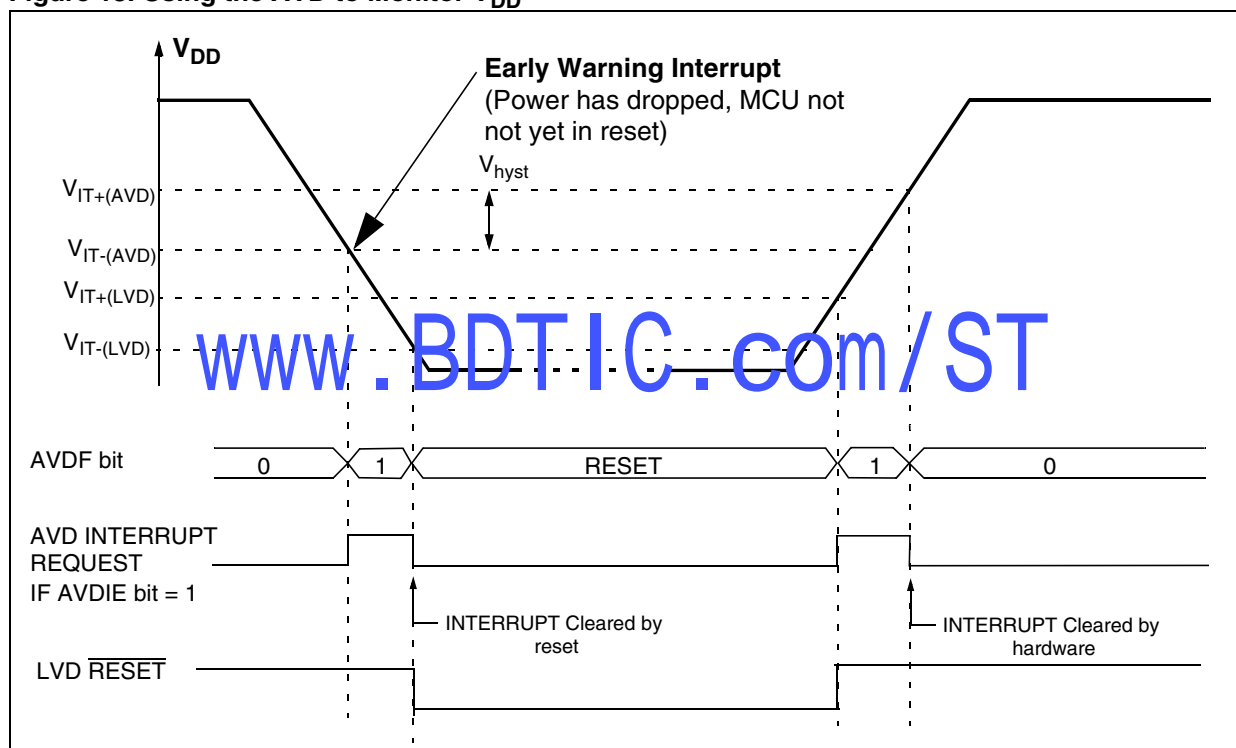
Figure 16. Using the AVD to Monitor $V_{DD}$

$V_{DD}$

Early Warning Interrupt
(Power has dropped, MCU not not yet in reset)

$V_{hyst}$

$V_{IT+(AVD)}$

$V_{IT-(AVD)}$

$V_{IT+(LVD)}$

$V_{IT-(LVD)}$

www.BDTIC.com/ST

AVDF bit

0

1

RESET

1

0

AVD INTERRUPT REQUEST
IF AVDIE bit = 1

INTERRUPT Cleared by reset

INTERRUPT Cleared by hardware

LVD $\overline{RESET}$